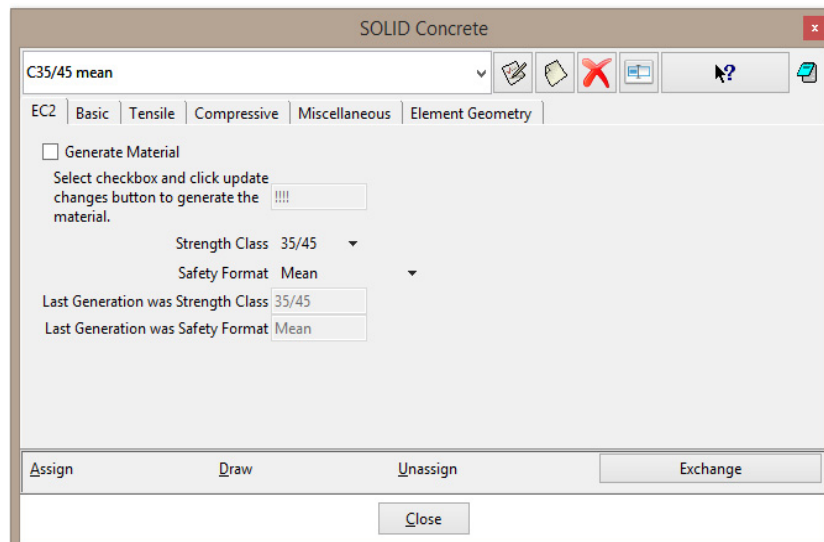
SOLID Concrete

x

C35/45 mean

EC2 | Basic | Tensile | Compressive | Miscellaneous | Element Geometry

Generate Material

Select checkbox and click update changes button to generate the material.

!!!!

Strength Class 35/45

Safety Format Mean

Last Generation was Strength Class 35/45

Last Generation was Safety Format Mean

Assign

Draw

Unassign

Exchange

Close